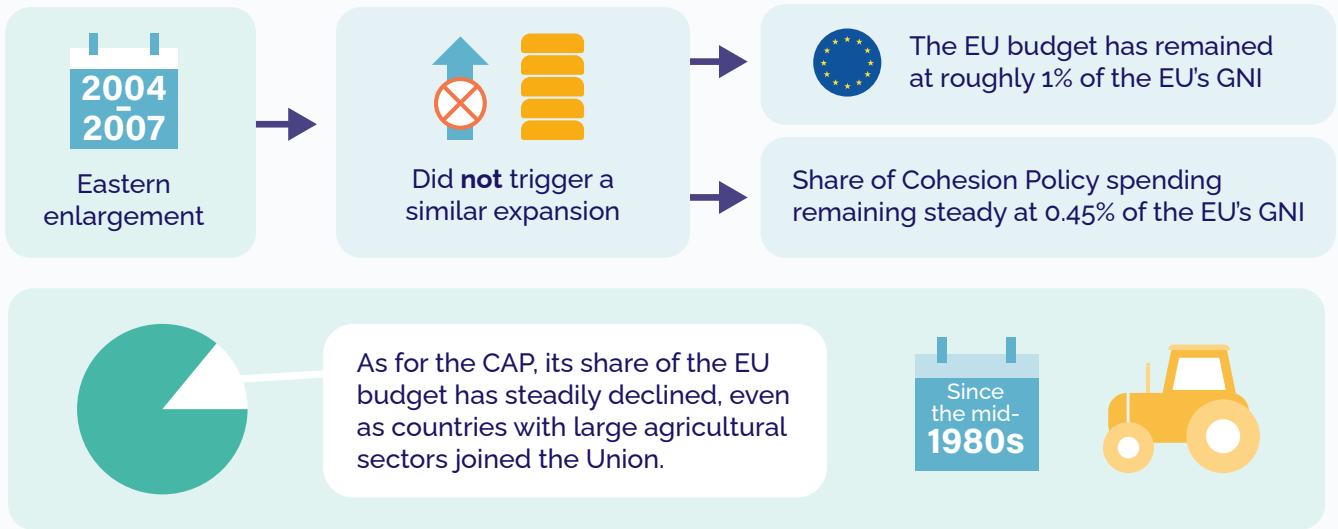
2004
-
2007

Eastern enlargement

Did **not** trigger a similar expansion

The EU budget has remained at roughly 1% of the EU's GNI

Share of Cohesion Policy spending remaining steady at 0.45% of the EU's GNI

As for the CAP, its share of the EU budget has steadily declined, even as countries with large agricultural sectors joined the Union.

Since the mid-
1980s